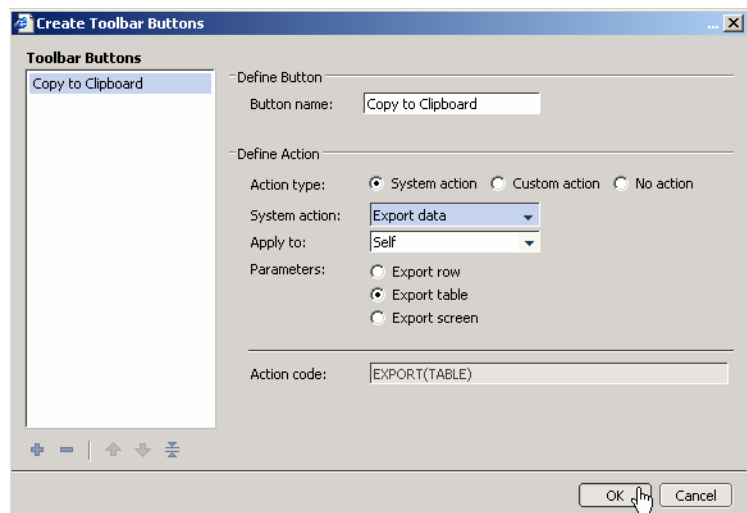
Create Toolbar Buttons

Toolbar Buttons

Copy to Clipboard

Define Button

Button name: Copy to Clipboard

Define Action

Action type: System action Custom action No action

System action: Export data

Apply to: Self

Parameters: Export row

Export table

Export screen

Action code: EXPORT(TABLE)

OK Cancel